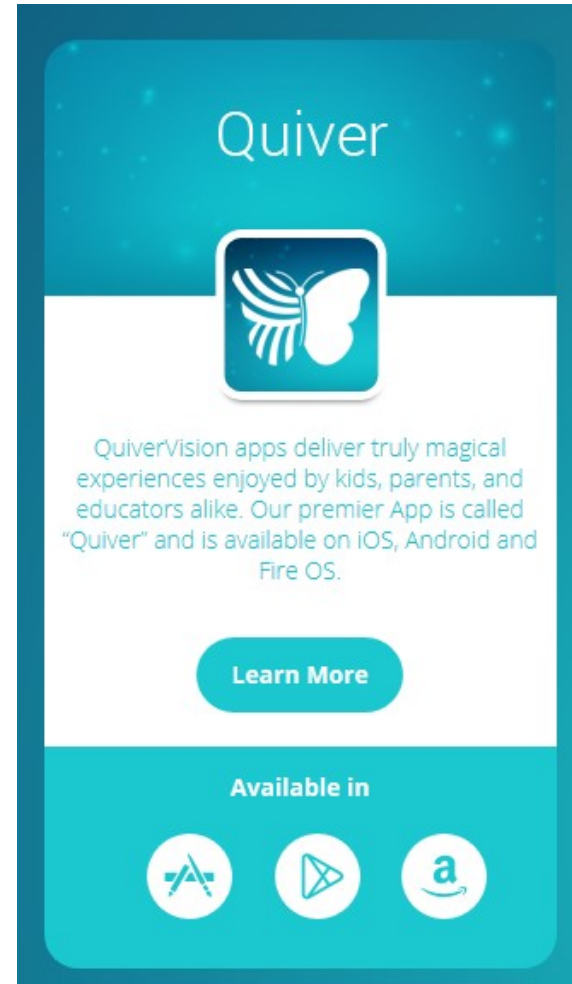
Quiver

QuiverVision apps deliver truly magical experiences enjoyed by kids, parents, and educators alike. Our premier App is called "Quiver" and is available on iOS, Android and Fire OS.

Learn More

Available in

a